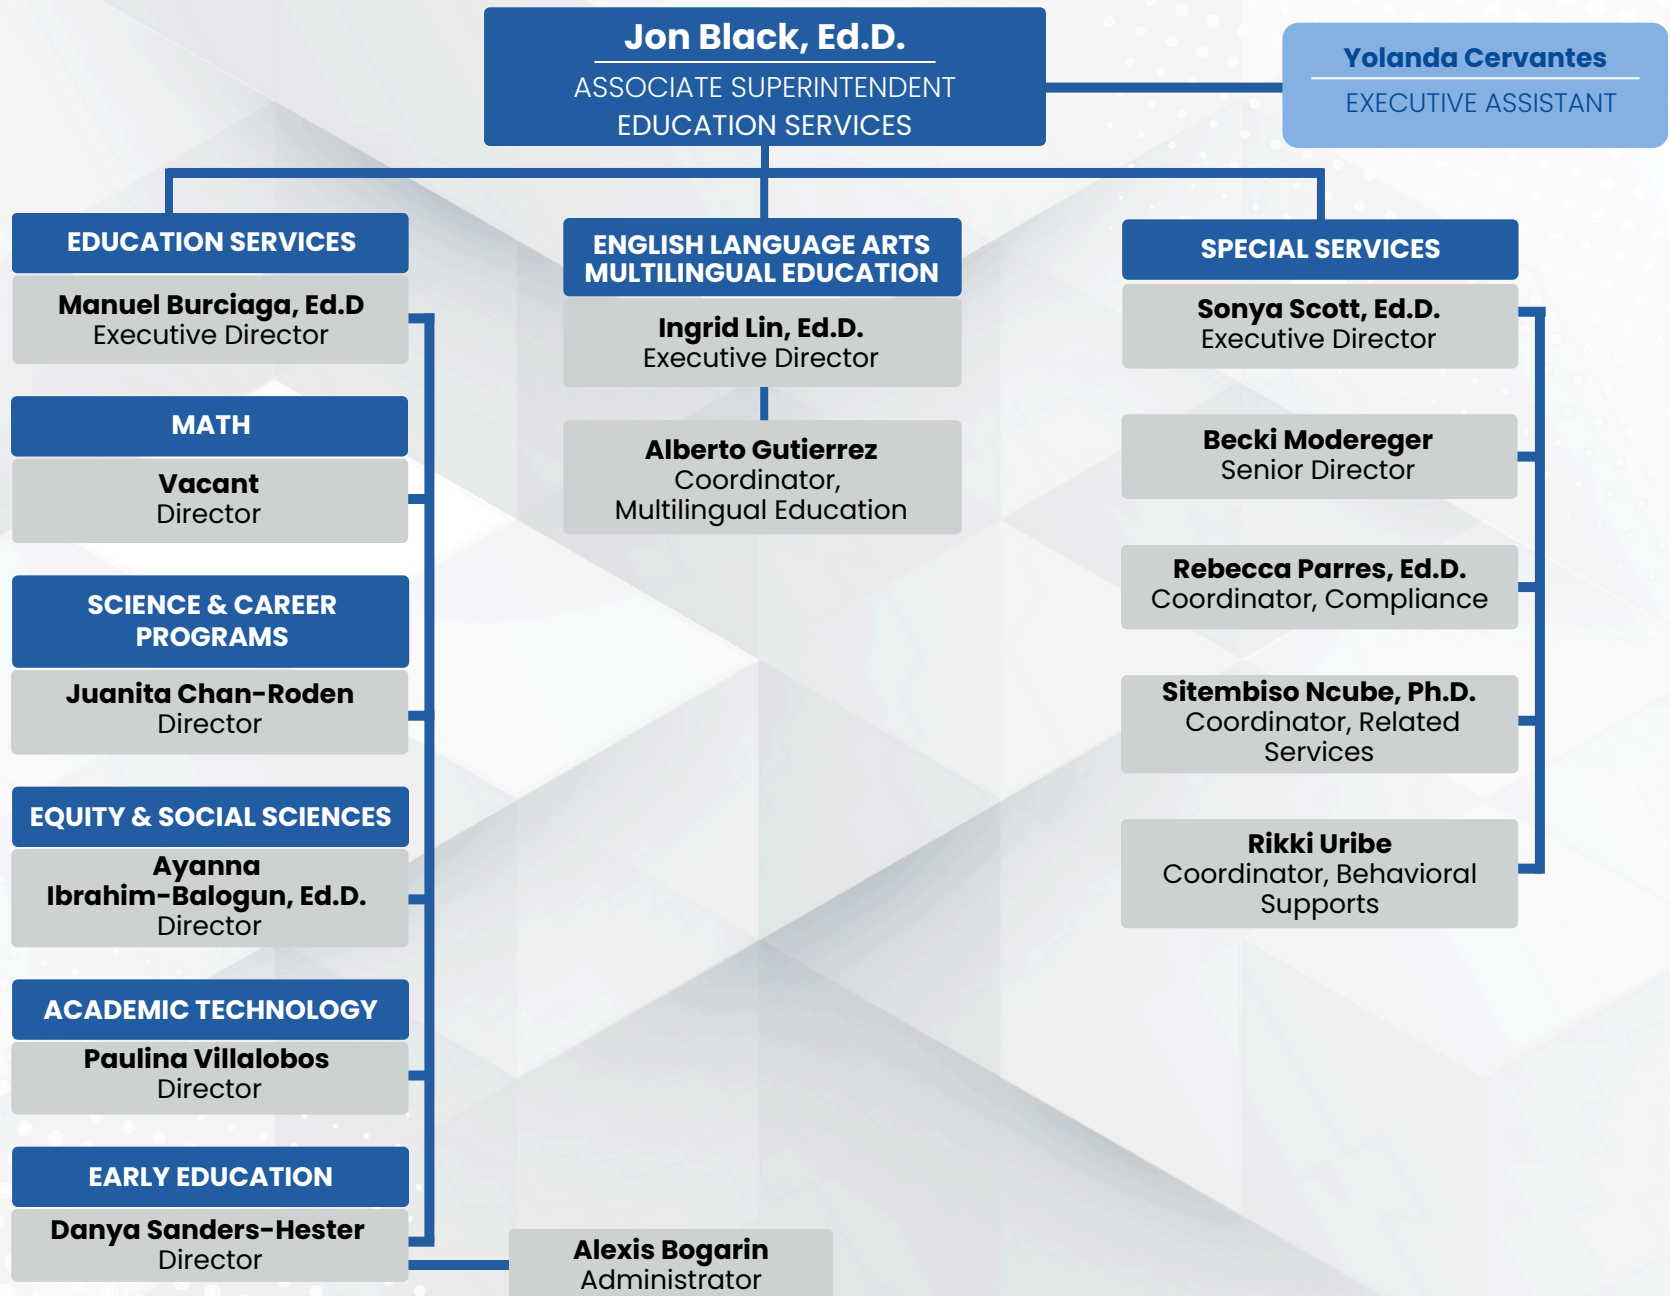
Jon Black, Ed.D.
ASSOCIATE SUPERINTENDENT
EDUCATION SERVICES

Yolanda Cervantes
EXECUTIVE ASSISTANT

EDUCATION SERVICES
Manuel Burciaga, Ed.D
Executive Director

MATH
Vacant
Director

SCIENCE & CAREER PROGRAMS
Juanita Chan-Roden
Director

EQUITY & SOCIAL SCIENCES
Ayanna Ibrahim-Balogun, Ed.D.
Director

ACADEMIC TECHNOLOGY
Paulina Villalobos
Director

EARLY EDUCATION
Danya Sanders-Hester
Director

Alexis Bogarin
Administrator

ENGLISH LANGUAGE ARTS
MULTILINGUAL EDUCATION
Ingrid Lin, Ed.D.
Executive Director

Alberto Gutierrez
Coordinator,
Multilingual Education

SPECIAL SERVICES
Sonya Scott, Ed.D.
Executive Director

Becki Moderegger
Senior Director

Rebecca Parres, Ed.D.
Coordinator, Compliance

Sitembiso Ncube, Ph.D.
Coordinator, Related Services

Rikki Uribe
Coordinator, Behavioral Supports